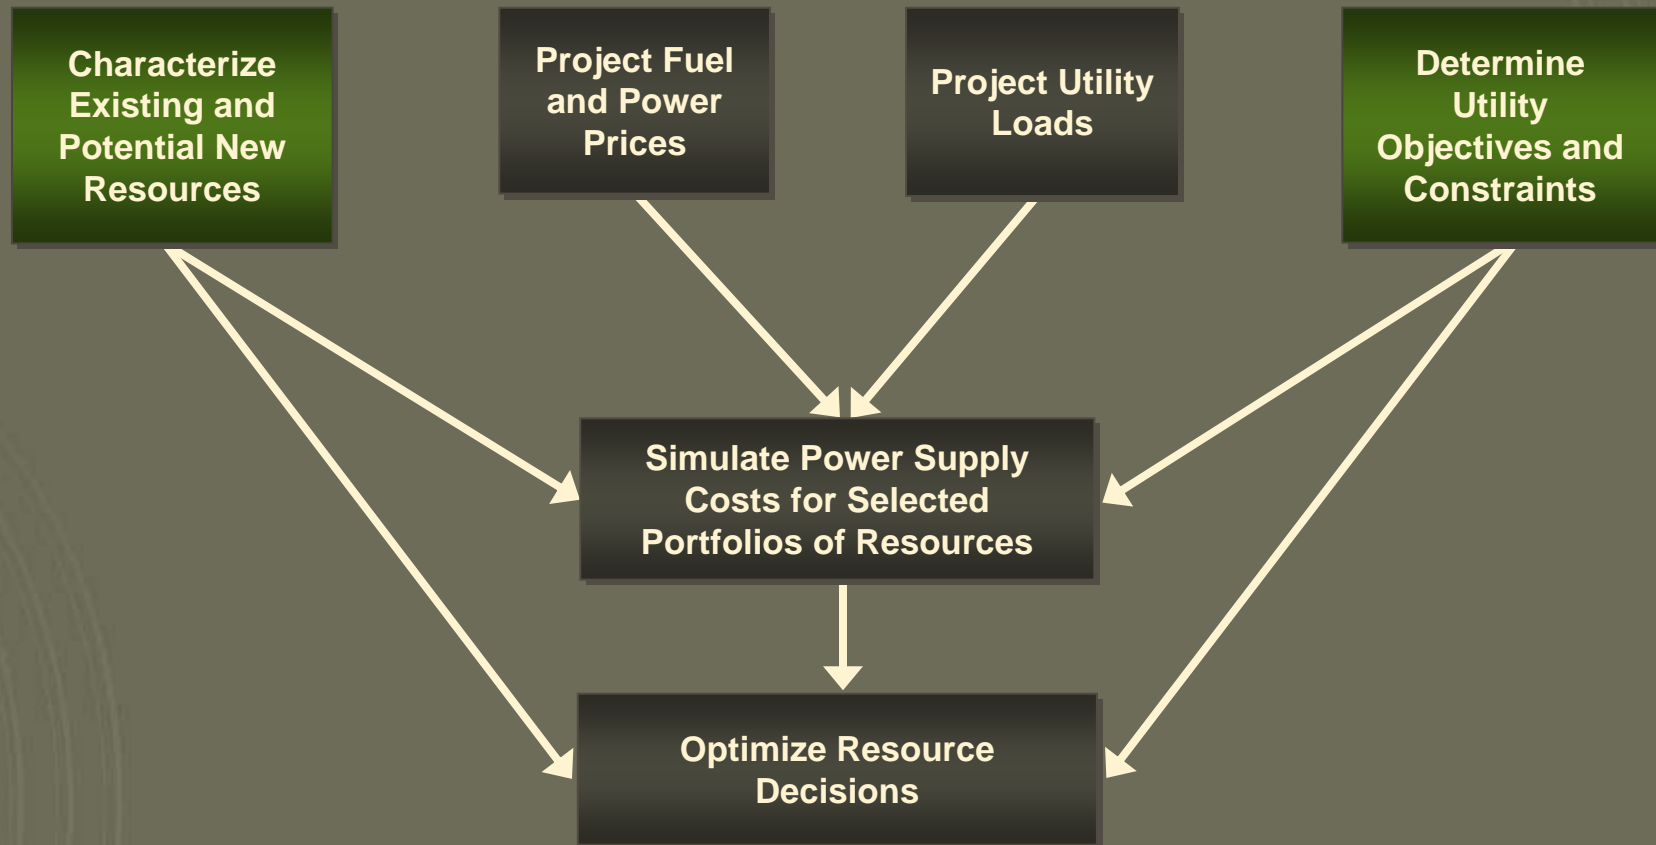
Characterize Existing and Potential New Resources

Project Fuel and Power Prices

Project Utility Loads

Determine Utility Objectives and Constraints

Simulate Power Supply Costs for Selected Portfolios of Resources

Optimize Resource Decisions